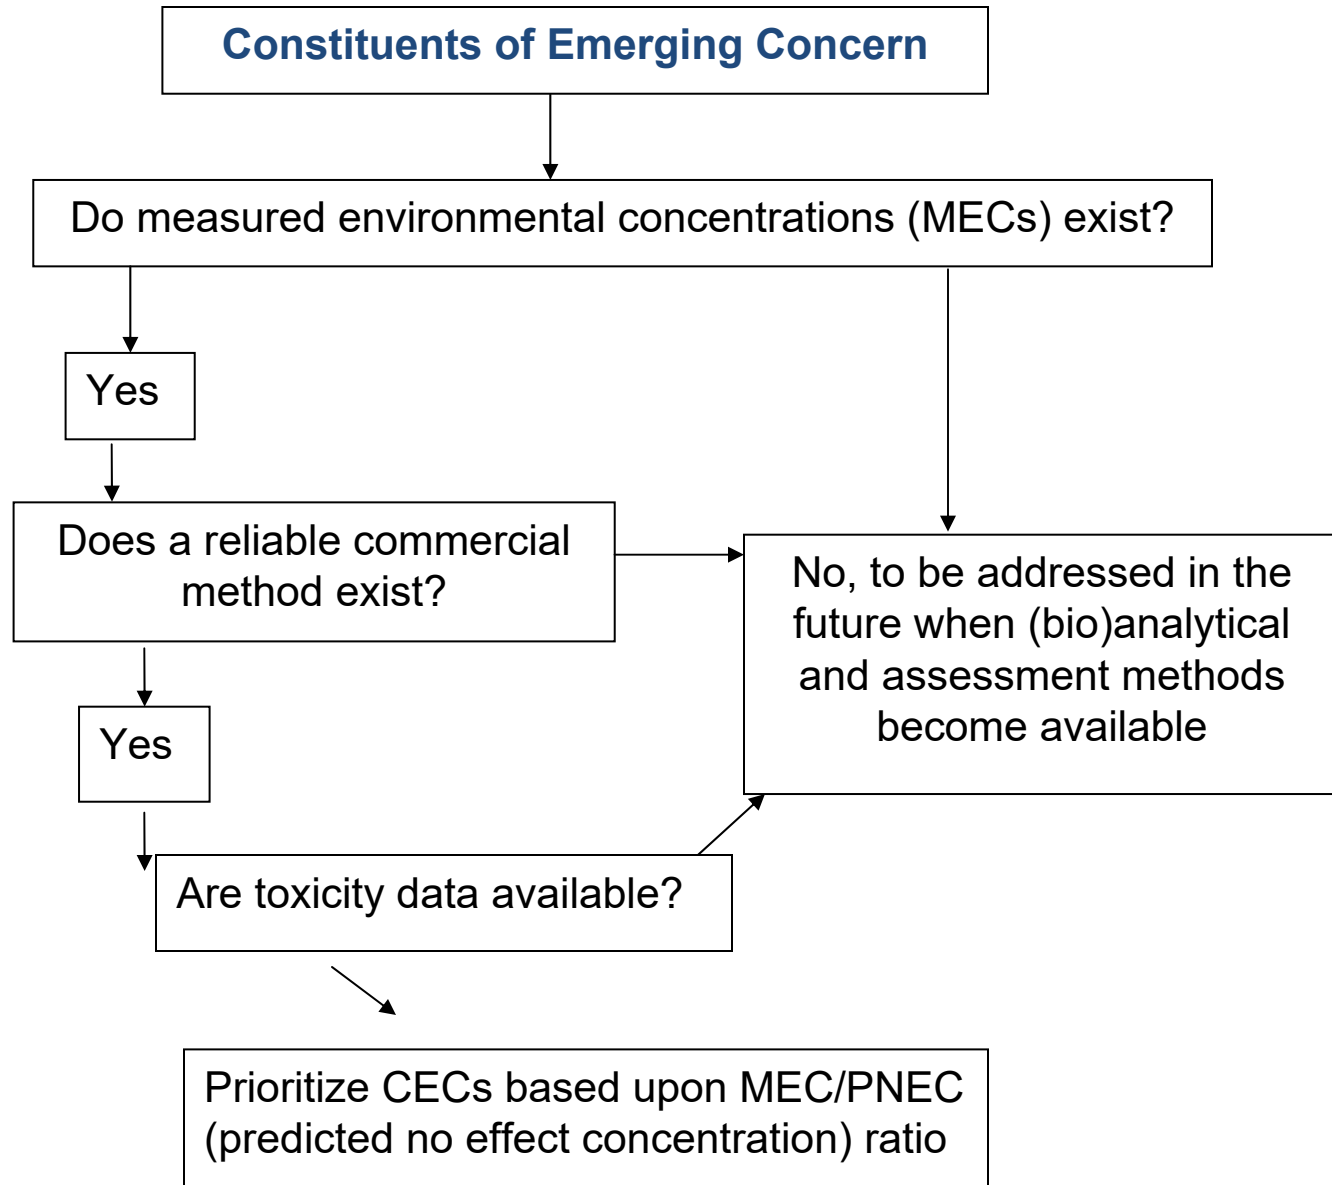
Constituents of Emerging Concern

Do measured environmental concentrations (MECs) exist?

Yes

Does a reliable commercial method exist?

No, to be addressed in the future when (bio)analytical and assessment methods become available

Yes

Are toxicity data available?

Prioritize CECs based upon MEC/PNEC (predicted no effect concentration) ratio